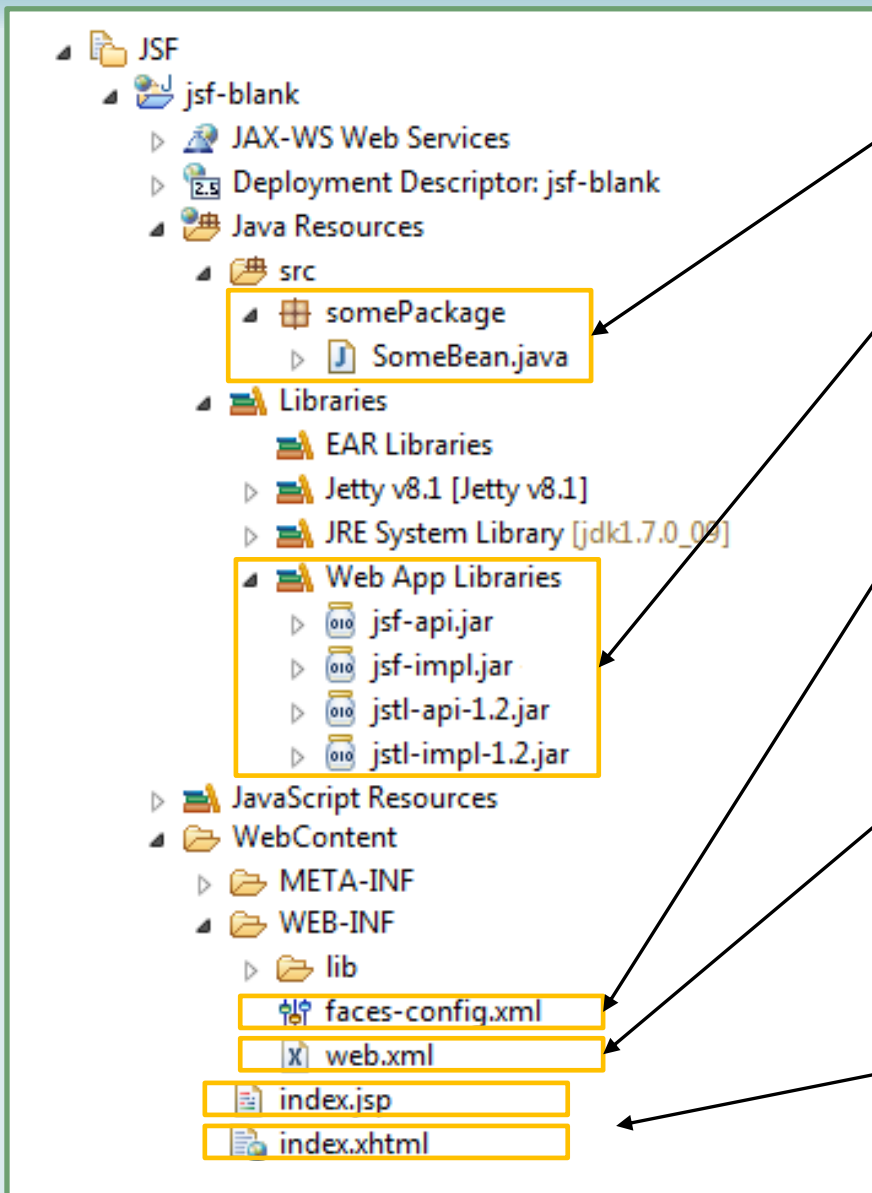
JSF
jsf-blank
JAX-WS Web Services
Deployment Descriptor: jsf-blank
Java Resources
src
somePackage
SomeBean.java
Libraries
EAR Libraries
Jetty v8.1 [Jetty v8.1]
JRE System Library [jdk1.7.0_09]
Web App Libraries
jsf-api.jar
jsf-impl.jar
jstl-api-1.2.jar
jstl-impl-1.2.jar
JavaScript Resources
WebContent
META-INF
WEB-INF
lib
faces-config.xml
web.xml
index.jsp
index.xhtml